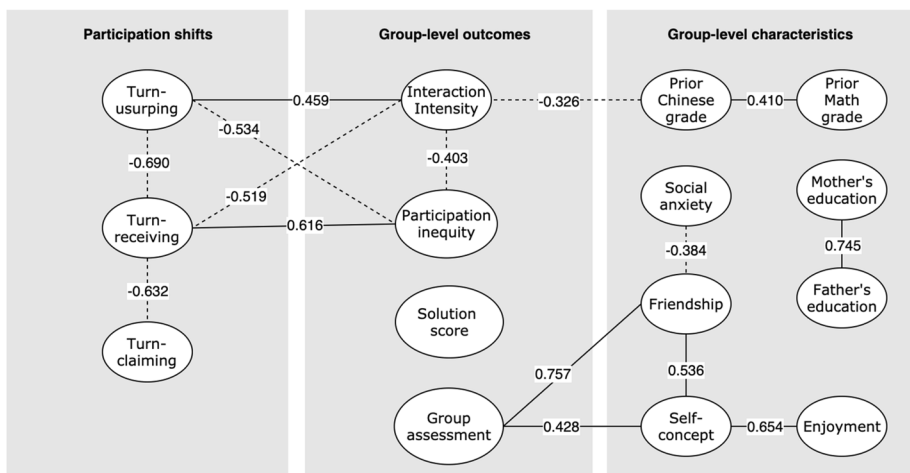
Participation shifts

Group-level outcomes

Group-level characteristics

Turn-usurping

0.459

Interaction Intensity

-0.326

Prior Chinese grade

0.410

Prior Math grade

-0.534

-0.403

-0.690

-0.519

Social anxiety

Mother's education

Turn-receiving

0.616

Participation inequity

-0.384

0.745

-0.632

Friendship

Father's education

Solution score

Turn-claiming

0.757

0.536

Group assessment

0.428

Self-concept

0.654

Enjoyment